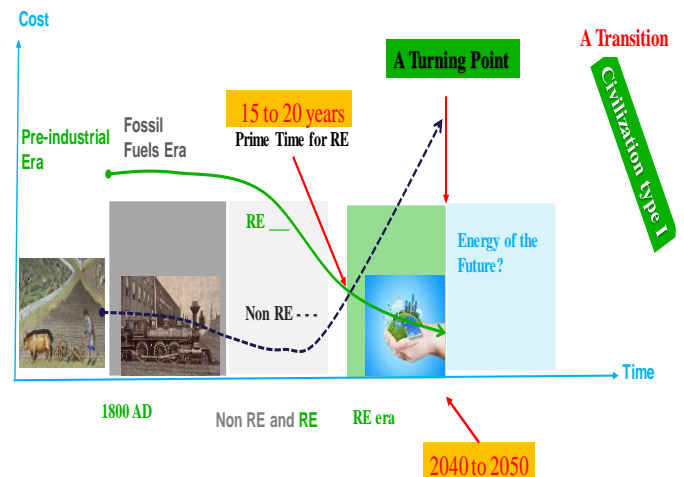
Cost

A Transition

A Turning Point

Civilization type I

15 to 20 years
Prime Time for RE

Pre-industrial Era

Fossil Fuels Era

RE ___

Energy of the Future?

Non RE - - -

Time

1800 AD

Non RE and RE

RE era

2040 to 2050